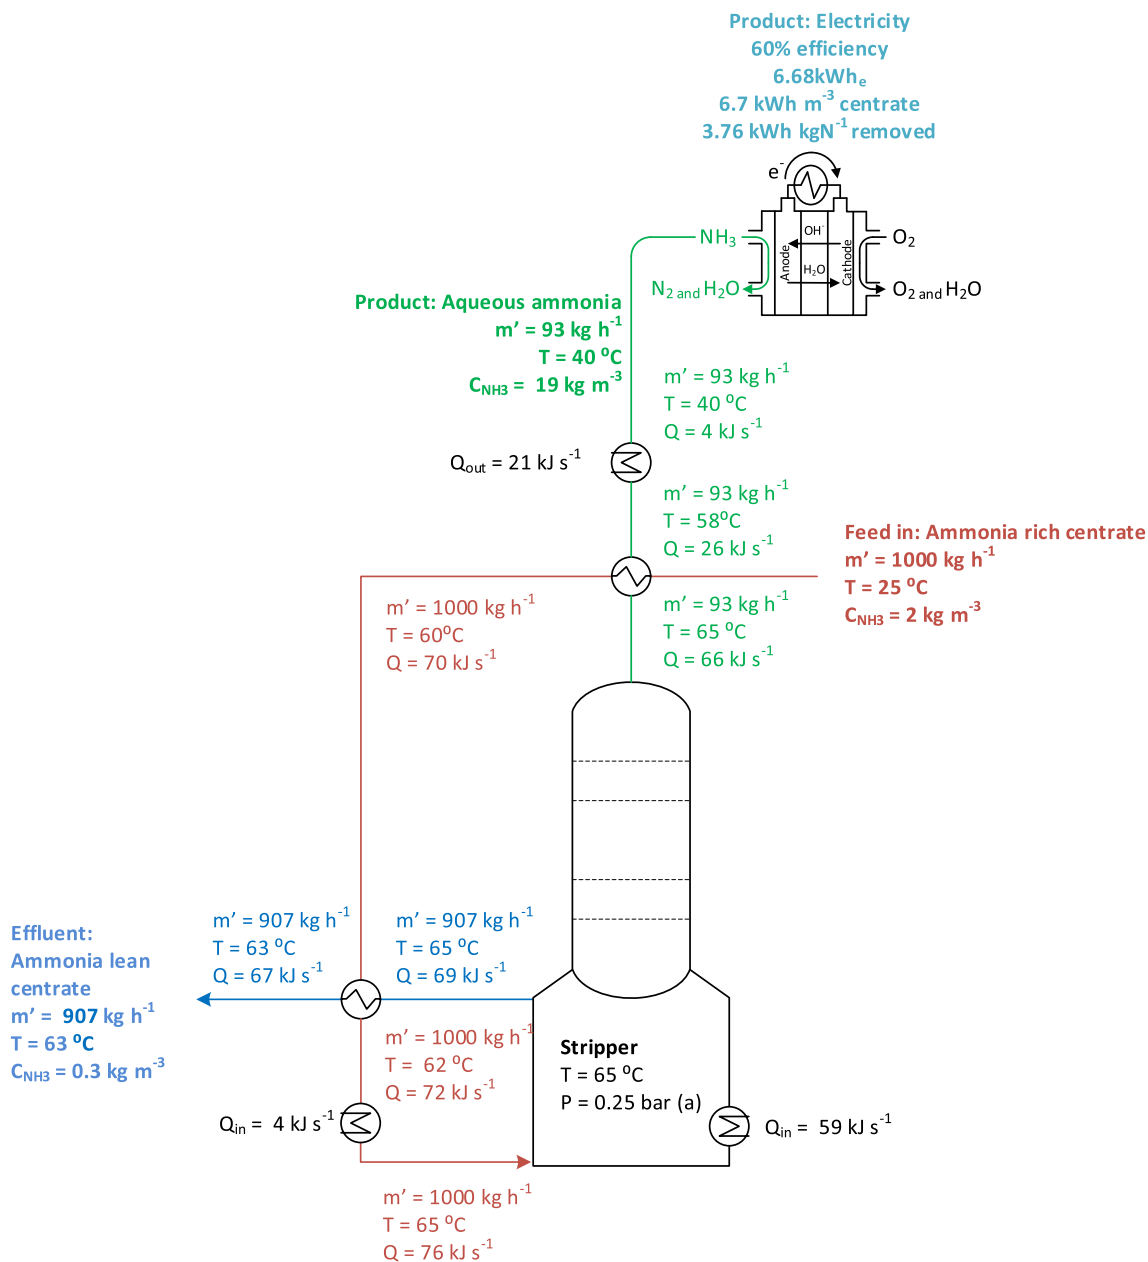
Product: Electricity
60% efficiency
6.68kWh$_e$
6.7 kWh m$^{-3}$ centrate
3.76 kWh kgN$^{-1}$ removed

e$^-$

NH$_3$

OH$^-$

O$_2$

Anode

H$_2$O

Cathode

N$_2$ and H$_2$O

O$_2$ and H$_2$O

Product: Aqueous ammonia
m' = 93 kg h$^{-1}$
T = 40 $^{o}$C
C$_{NH3}$ = 19 kg m$^{-3}$

m' = 93 kg h$^{-1}$
T = 40 $^{o}$C
Q = 4 kJ s$^{-1}$

Q$_{out}$ = 21 kJ s$^{-1}$

m' = 93 kg h$^{-1}$
T = 58$^{o}$C
Q = 26 kJ s$^{-1}$

Feed in: Ammonia rich centrate
m' = 1000 kg h$^{-1}$
T = 25 $^{o}$C
C$_{NH3}$ = 2 kg m$^{-3}$

m' = 1000 kg h$^{-1}$
T = 60$^{o}$C
Q = 70 kJ s$^{-1}$

m' = 93 kg h$^{-1}$
T = 65 $^{o}$C
Q = 66 kJ s$^{-1}$

m' = 907 kg h$^{-1}$
T = 63 $^{o}$C
Q = 67 kJ s$^{-1}$

m' = 907 kg h$^{-1}$
T = 65 $^{o}$C
Q = 69 kJ s$^{-1}$

Effluent:
Ammonia lean centrate
m' = 907 kg h$^{-1}$
T = 63 $^{o}$C
C$_{NH3}$ = 0.3 kg m$^{-3}$

m' = 1000 kg h$^{-1}$
T = 62 $^{o}$C
Q = 72 kJ s$^{-1}$

Stripper
T = 65 $^{o}$C
P = 0.25 bar (a)

Q$_{in}$ = 4 kJ s$^{-1}$

Q$_{in}$ = 59 kJ s$^{-1}$

m' = 1000 kg h$^{-1}$
T = 65 $^{o}$C
Q = 76 kJ s$^{-1}$